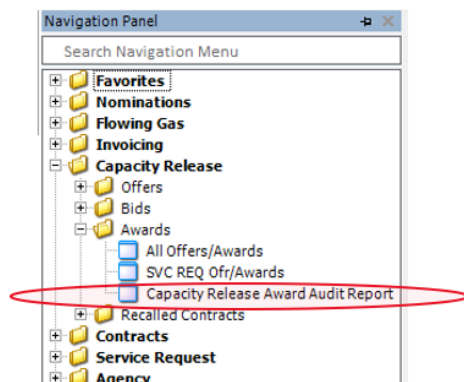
Navigation Panel

Search Navigation Menu

Favorites
Nominations
Flowing Gas
Invoicing
Capacity Release
Offers
Bids
Awards
All Offers/Awards
SVC REQ Ofr/Awards
Capacity Release Award Audit Report
Recalled Contracts
Contracts
Service Request
Agency